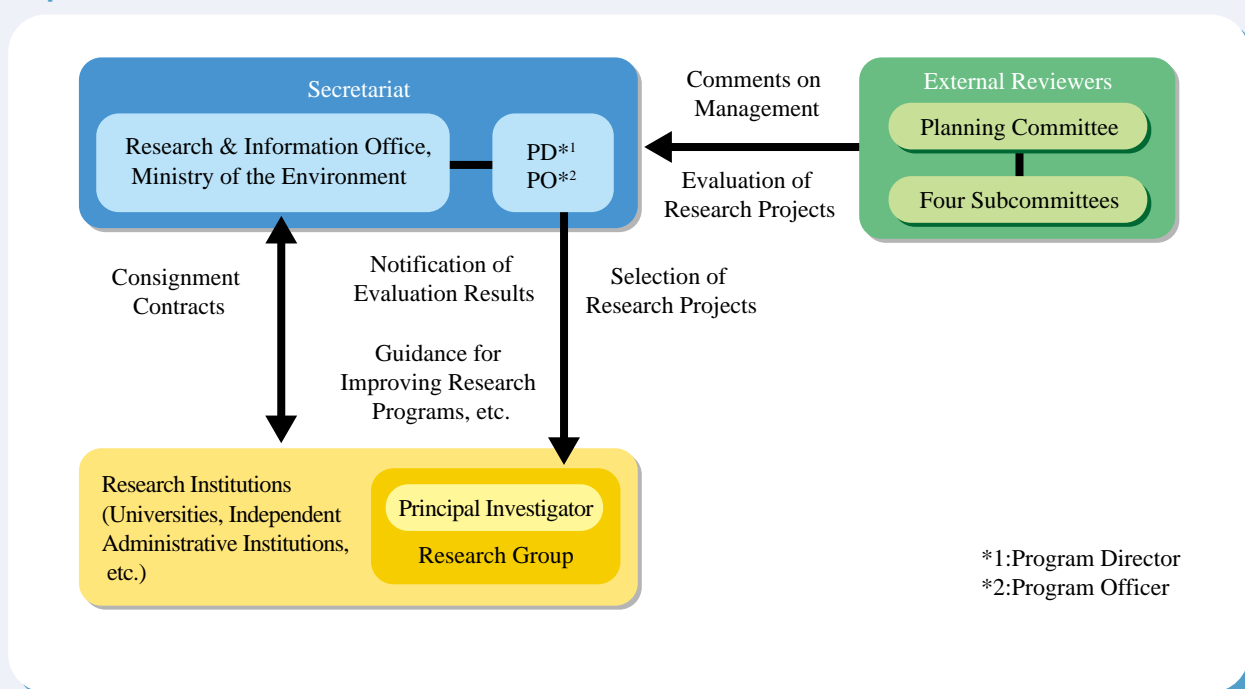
Secretariat

Research & Information Office, Ministry of the Environment

PD*1
PO*2

Comments on Management

Evaluation of Research Projects

External Reviewers

Planning Committee

Four Subcommittees

Consignment Contracts

Notification of Evaluation Results

Guidance for Improving Research Programs, etc.

Selection of Research Projects

Research Institutions (Universities, Independent Administrative Institutions, etc.)

Principal Investigator

Research Group

*1:Program Director
*2:Program Officer